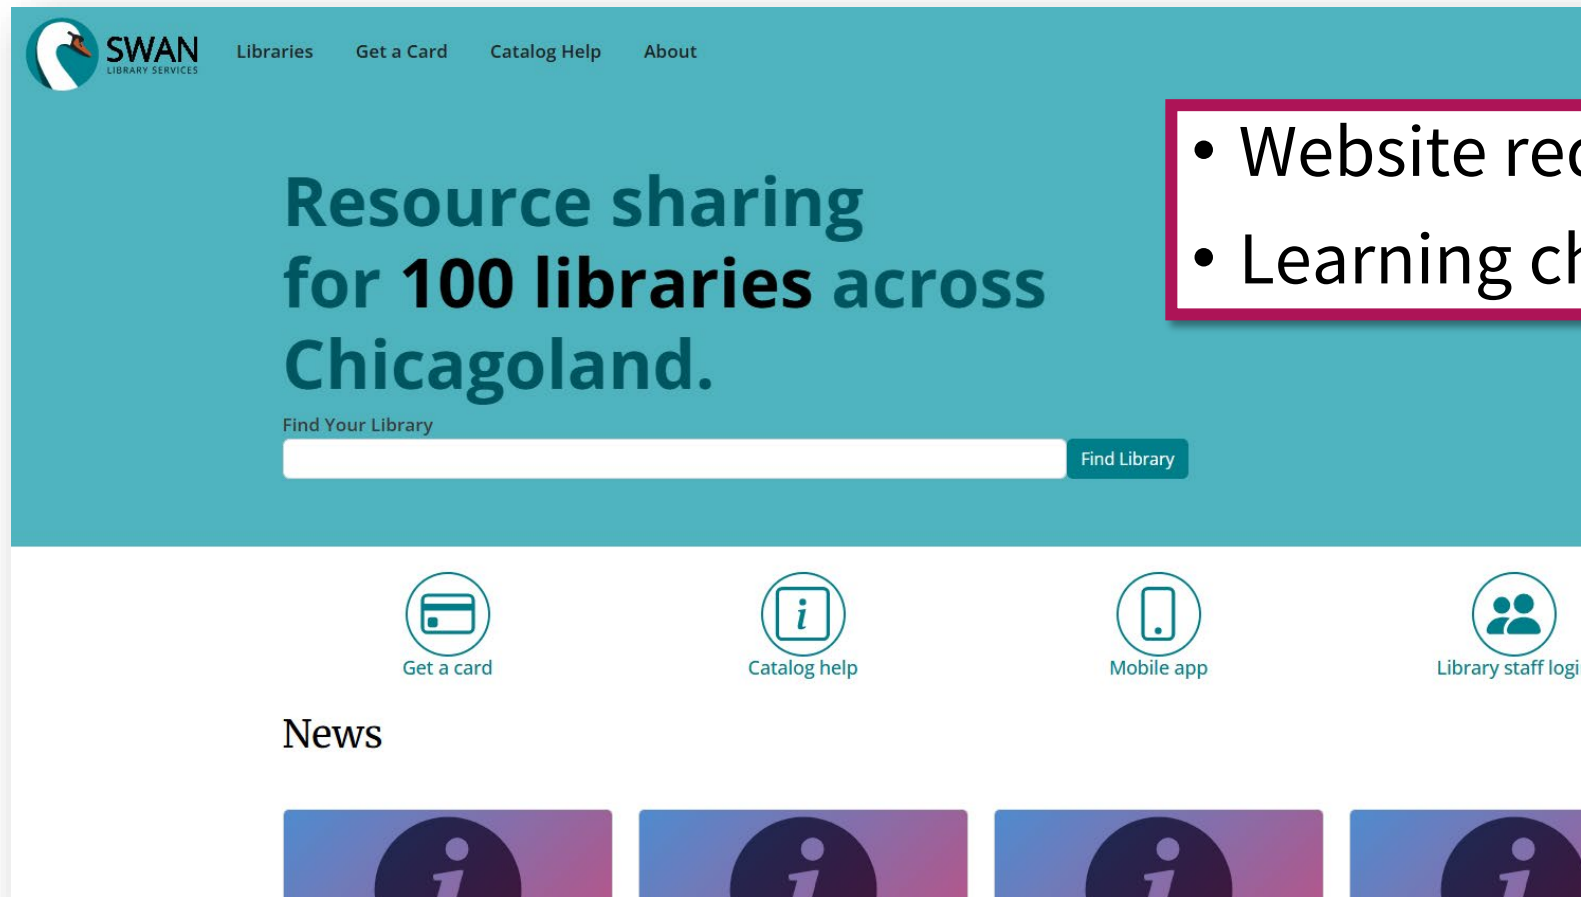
SWAN
LIBRARY SERVICES

Libraries Get a Card Catalog Help About

• Website re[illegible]
• Learning c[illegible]

Resource sharing for 100 libraries across Chicagoland.

Find Your Library

Find Library

Get a card

Catalog help

Mobile app

Library staff logi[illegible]

News